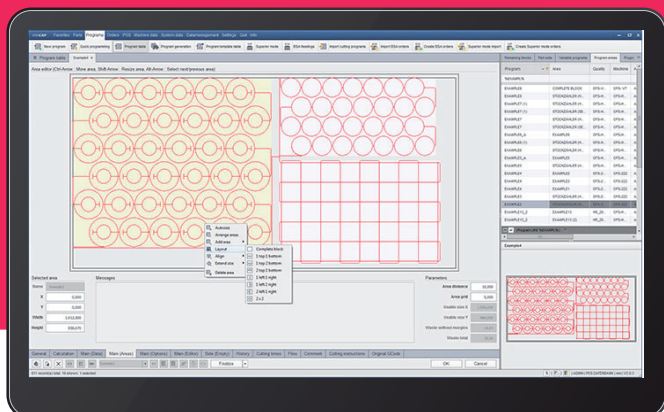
Favorites Parts Programs Orders PVS Machine data System data Data management Settings Quit Info

New program Quick programming Program table Program generation Program template table Superior mode DSH Nestings Import cutting programs Import DSH orders Create DSH orders Superior mode import Create Superior mode orders

Program table Example4

Area editor (Ctrl-Arrow : Move area, Shift-Arrow : Resize area, Alt-Arrow : Select next/previous area)

Autosize
Arrange areas
Add area
Layout
Align
Extend size
Delete area

Complete block
2 top 2 bottom
3 top 2 bottom
2 top 2 bottom
2 left 2 right
3 left 2 right
3 left 3 right
2 x 2

Selected area
Name
X 0,000
Y 0,000
Width 3.012,000
Height 550,070

Messages

Parameters
Area distance 10,000
Area grid 5,000

General Calculation Main (Data) Main (Areas) Main (Options) Main (Editor) Side (Empty) History Cutting times Files Comment Cutting instructions Original GCode

Position

OK Cancel

Nesting tables Part info Variable programs Program areas

Program Area Quality Machine

EXAMPLE8 COMPLETE BLOCK
EXAMPLE6
EXAMPLE7
EXAMPLE7
EXAMPLE7
EXAMPLE7
EXAMPLE7
EXAMPLE5
EXAMPLE4
EXAMPLE4
EXAMPLE4
EXAMPLE4
EXAMPLE4
EXAMPLE4
EXAMPLE4

Example4